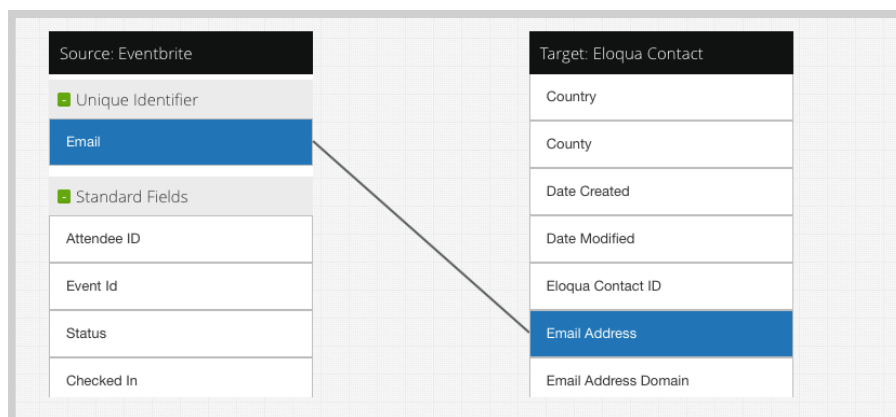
Source: Eventbrite

Unique Identifier

Email

Standard Fields

Attendee ID

Event Id

Status

Checked In

Target: Eloqua Contact

Country

County

Date Created

Date Modified

Eloqua Contact ID

Email Address

Email Address Domain